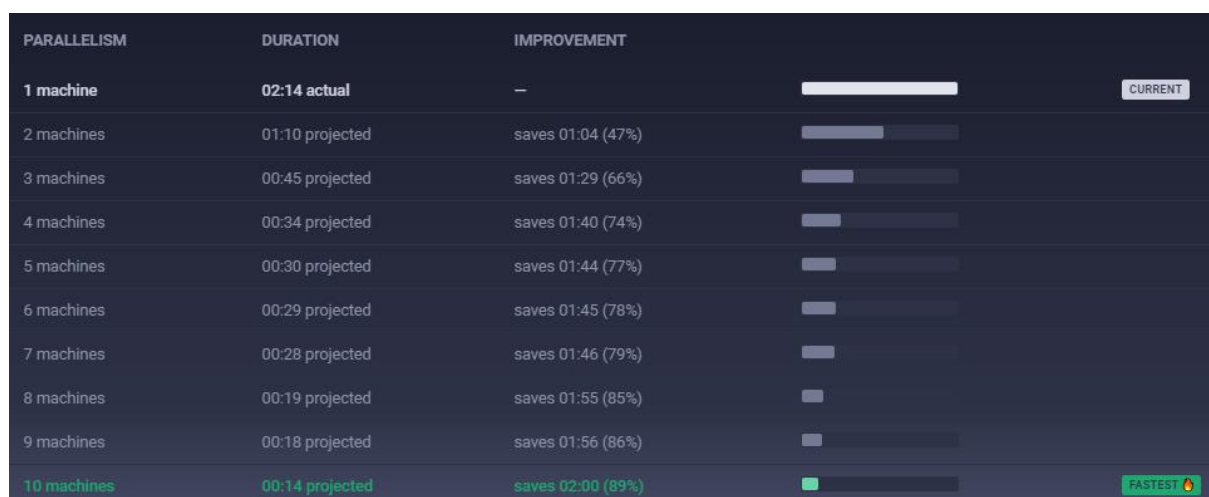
| PARALLELISM | DURATION | IMPROVEMENT | | |
|---|---|---|---|---|
| 1 machine | 02:14 actual | – | | CURRENT |
| 2 machines | 01:10 projected | saves 01:04 (47%) | | |
| 3 machines | 00:45 projected | saves 01:29 (66%) | | |
| 4 machines | 00:34 projected | saves 01:40 (74%) | | |
| 5 machines | 00:30 projected | saves 01:44 (77%) | | |
| 6 machines | 00:29 projected | saves 01:45 (78%) | | |
| 7 machines | 00:28 projected | saves 01:46 (79%) | | |
| 8 machines | 00:19 projected | saves 01:55 (85%) | | |
| 9 machines | 00:18 projected | saves 01:56 (86%) | | |
| 10 machines | 00:14 projected | saves 02:00 (89%) | | FASTEST |